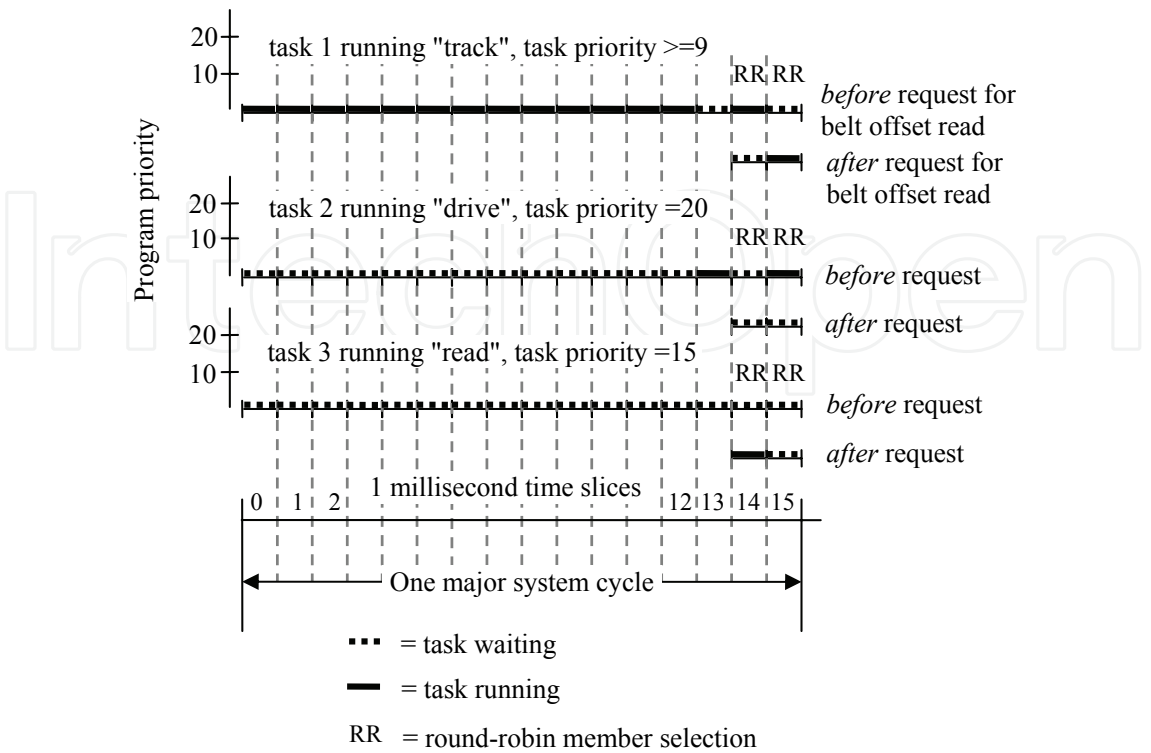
Program priority

20
10
task 1 running "track", task priority >=9
RR RR
before request for belt offset read
after request for belt offset read

20
10
task 2 running "drive", task priority =20
RR RR
before request
after request

20
10
task 3 running "read", task priority =15
RR RR
before request
after request

1 millisecond time slices
0 1 2 12 13 14 15

One major system cycle

= task waiting
= task running
RR = round-robin member selection